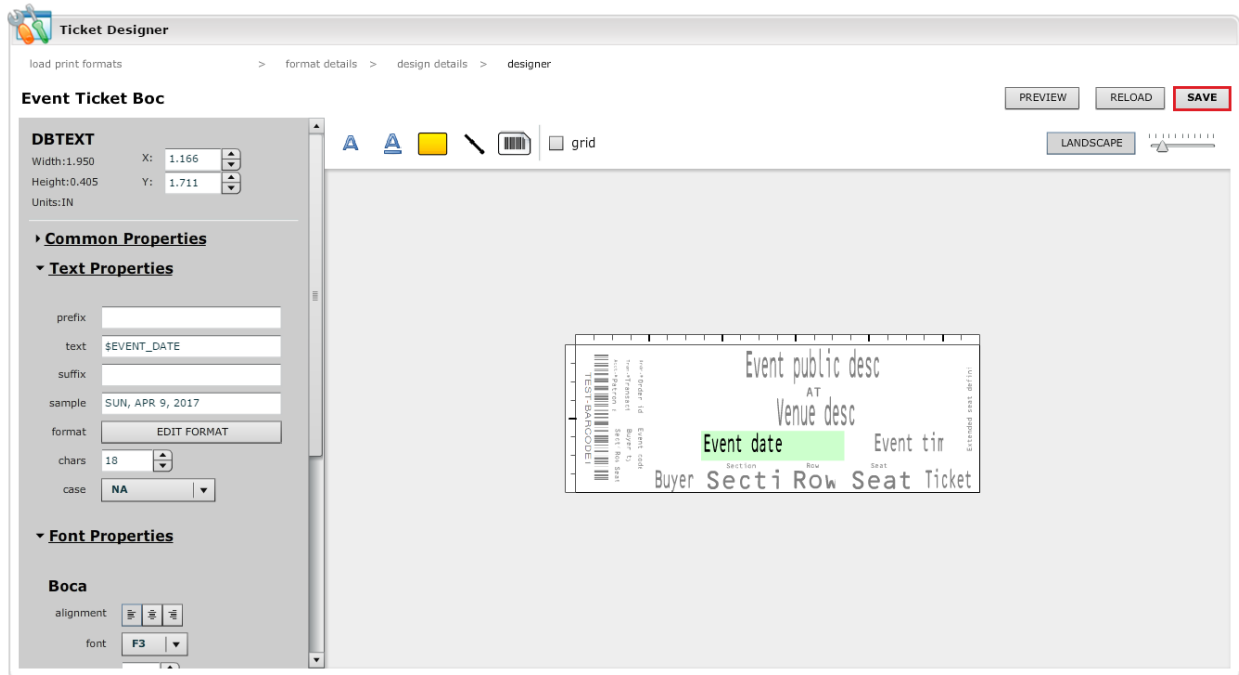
Ticket Designer

load print formats > format details > design details > designer

Event Ticket Boc

PREVIEW RELOAD SAVE

DBTEXT
Width:1.950 X: 1.166
Height:0.405 Y: 1.711
Units:IN

Common Properties

Text Properties

prefix
text $EVENT_DATE
suffix
sample SUN, APR 9, 2017
format EDIT FORMAT
chars 18
case NA

Font Properties

Boca
alignment
font F3

grid

LANDSCAPE

TEST-BARCODE!
Event public desc
AT
Venue desc
Event date
Event tim
Section Row Seat
Buyer Secti Row Seat Ticket
Extended seat defin
Event code
Buyer ti
Secti Row Seat
Order id
Transact
Patron